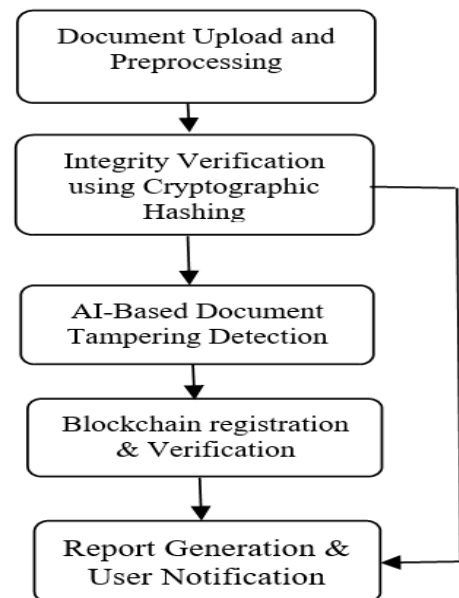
Document Upload and Preprocessing

Integrity Verification using Cryptographic Hashing

AI-Based Document Tampering Detection

Blockchain registration & Verification

Report Generation & User Notification